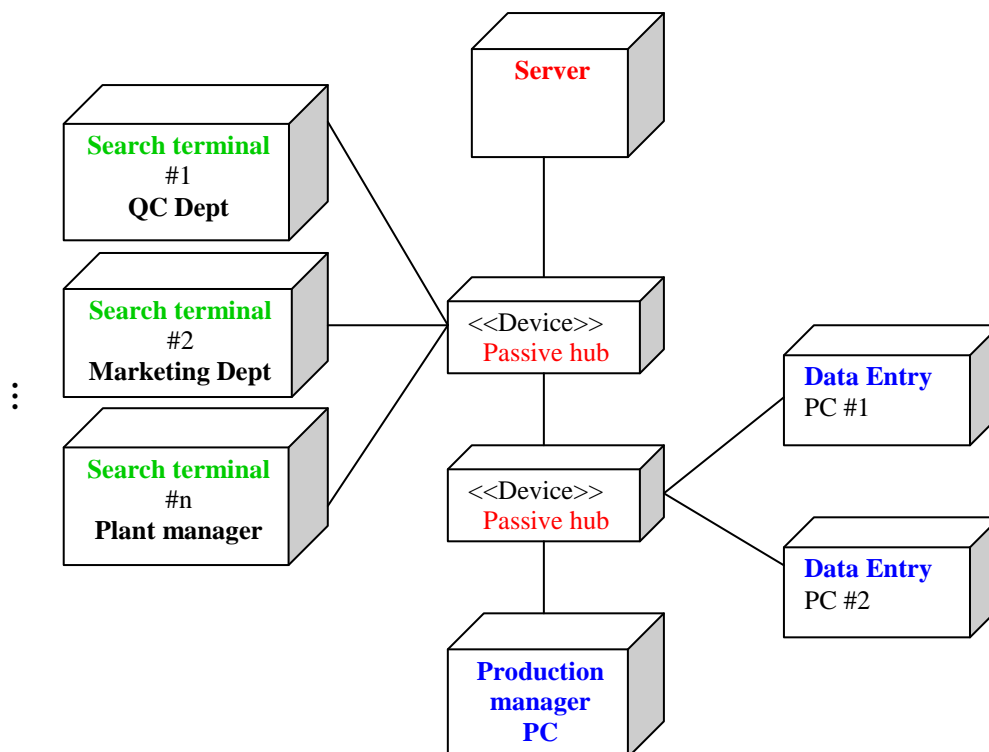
Server

Search terminal
#1
QC Dept

Search terminal
#2
Marketing Dept

⋮

Search terminal
#n
Plant manager

<<Device>>
Passive hub

<<Device>>
Passive hub

Data Entry
PC #1

Data Entry
PC #2

Production
manager
PC